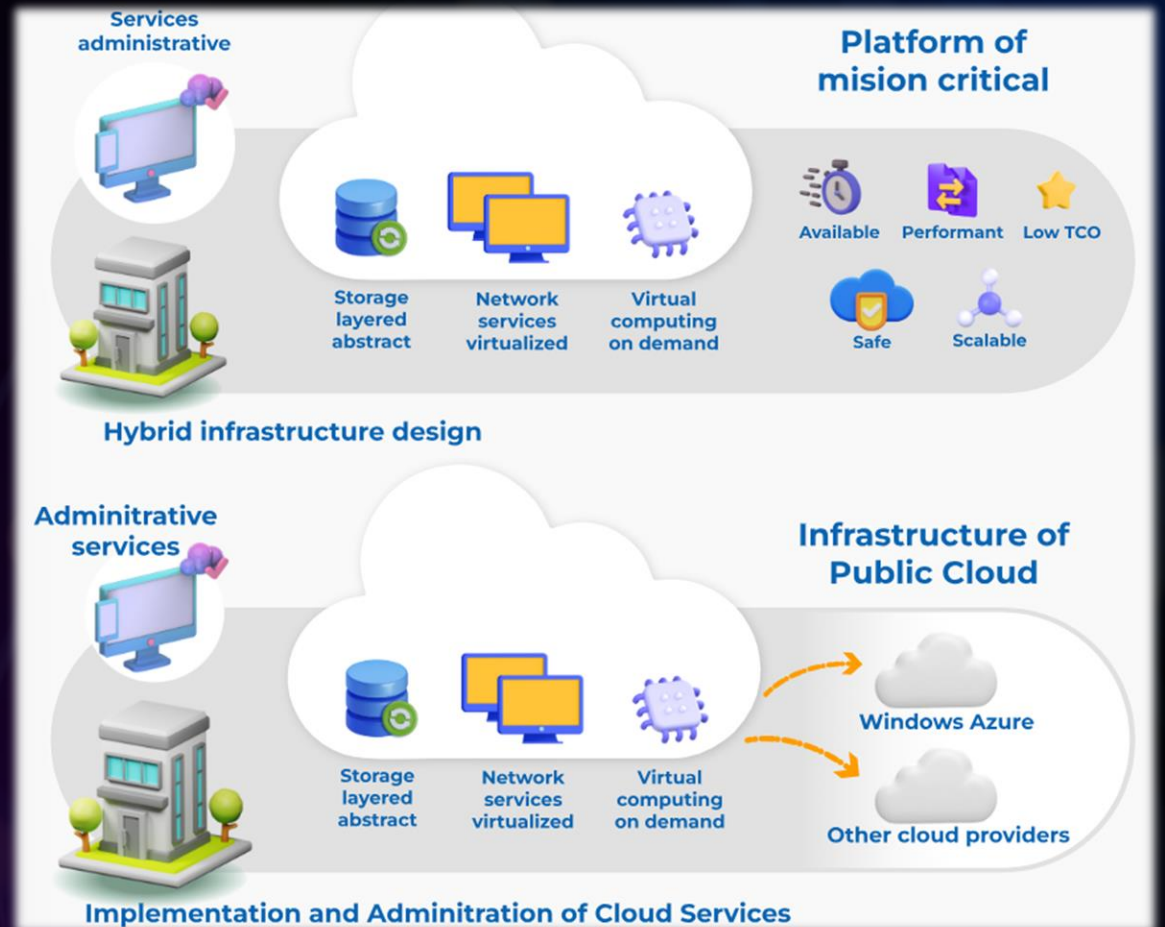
Services administrative

Platform of mision critical

Storage layered abstract

Network services virtualized

Virtual computing on demand

Available

Performant

Low TCO

Safe

Scalable

Hybrid infrastructure design

Adminitrative services

Infrastructure of Public Cloud

Storage layered abstract

Network services virtualized

Virtual computing on demand

Windows Azure

Other cloud providers

Implementation and Adminitration of Cloud Services